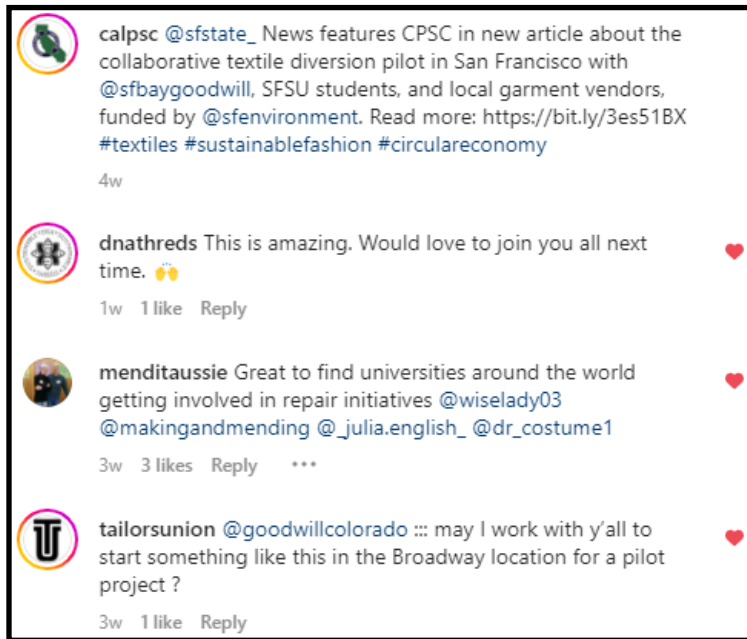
calpsc @sfstate_ News features CPSC in new article about the collaborative textile diversion pilot in San Francisco with @sfbaygoodwill, SFSU students, and local garment vendors, funded by @sfenvironment. Read more: https://bit.ly/3es51BX #textiles #sustainablefashion #circulareconomy

4w

dnathreds This is amazing. Would love to join you all next time. 🙌

1w 1 like Reply

menditaussie Great to find universities around the world getting involved in repair initiatives @wiselady03 @makingandmending @_julia.english_ @dr_costume1

3w 3 likes Reply •••

tailorsunion @goodwillcolorado ::: may I work with y'all to start something like this in the Broadway location for a pilot project ?

3w 1 like Reply